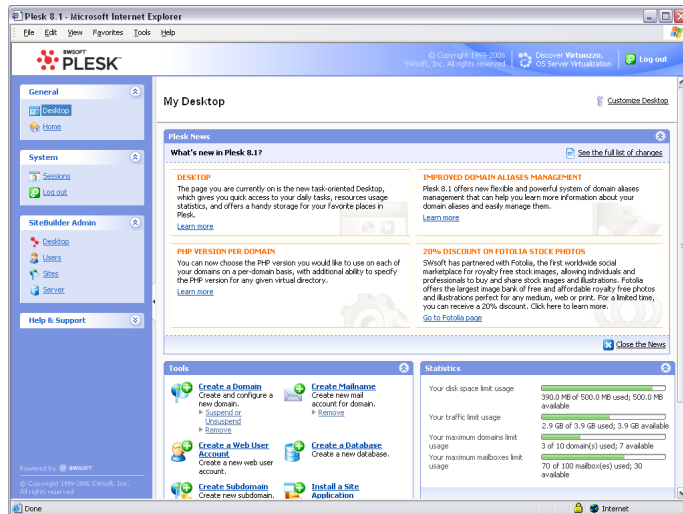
Plesk 8.1 - Microsoft Internet Explorer

File Edit View Favorites Tools Help

SWSOFT PLESK

© Copyright 1999-2006 SWsoft, Inc. All rights reserved.

Discover Virtuozzo. OS Server Virtualization

Log out

General

Desktop

Home

System

Sessions

Log out

SiteBuilder Admin

Desktop

Users

Sites

Server

Help & Support

Powered by SWSOFT

© Copyright 1999-2006 SWsoft, Inc. All rights reserved

My Desktop

Customize Desktop

Plesk News

What's new in Plesk 8.1?

See the full list of changes

DESKTOP

The page you are currently on is the new task-oriented Desktop, which gives you quick access to your daily tasks, resources usage statistics, and offers a handy storage for your favorite places in Plesk.

Learn more

IMPROVED DOMAIN ALIASES MANAGEMENT

Plesk 8.1 offers new flexible and powerful system of domain aliases management that can help you learn more information about your domain aliases and easily manage them.

Learn more

PHP VERSION PER DOMAIN

You can now choose the PHP version you would like to use on each of your domains on a per-domain basis, with additional ability to specify the PHP version for any given virtual directory.

Learn more

20% DISCOUNT ON FOTOLIA STOCK PHOTOS

SWsoft has partnered with Fotolia, the first worldwide social marketplace for royalty free stock images, allowing individuals and professionals to buy and share stock images and illustrations. Fotolia offers the largest image bank of free and affordable royalty free photos and illustrations perfect for any medium, web or print. For a limited time, you can receive a 20% discount. Click here to learn more.

Go to Fotolia page

Close the News

Tools

Create a Domain
Create and configure a new domain.
Suspend or Unsuspend
Remove

Create Mailname
Create new mail account for domain.
Remove

Create a Web User Account
Create a new web user account.

Create a Database
Create a new database.

Create Subdomain
Create new subdomain.

Install a Site Application

Statistics

| | |
|---|---|
| Your disk space limit usage | 390.0 MB of 500.0 MB used; 500.0 MB available |
| Your traffic limit usage | 2.9 GB of 3.9 GB used; 3.9 GB available |
| Your maximum domains limit usage | 3 of 10 domain(s) used; 7 available |
| Your maximum mailboxes limit usage | 70 of 100 mailbox(es) used; 30 available |

Done

Internet